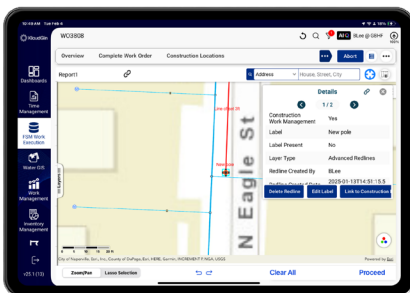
10:49 AM Tue Feb 4

iCloudGIS

WO3808

Al C

BLee @ DBHF

Dashboards

Time Management

FSM Work Execution

Water GIS

Work Management

Inventory Management

v25.1 (13)

Overview

Complete Work Order

Construction Locations

Abort

Report1

Address

House, Street, City

Line offset 5ft

New pole

N Eagle St

Details

1 / 2

| | |
|---|---|
| Construction Work Management | Yes |
| Label | New pole |
| Label Present | No |
| Layer Type | Advanced Redlines |
| Redline Created By | BLee |
| | 2025-01-13T14:51:5.5 |

Delete Redline

Edit Label

Link to Construction

City of Naperville, Esri, HERE, Garmin, INCREMENT P, NGA, USGS

Powered by Esri

Zoom/Pan

Lasso Selection

Clear All

Proceed